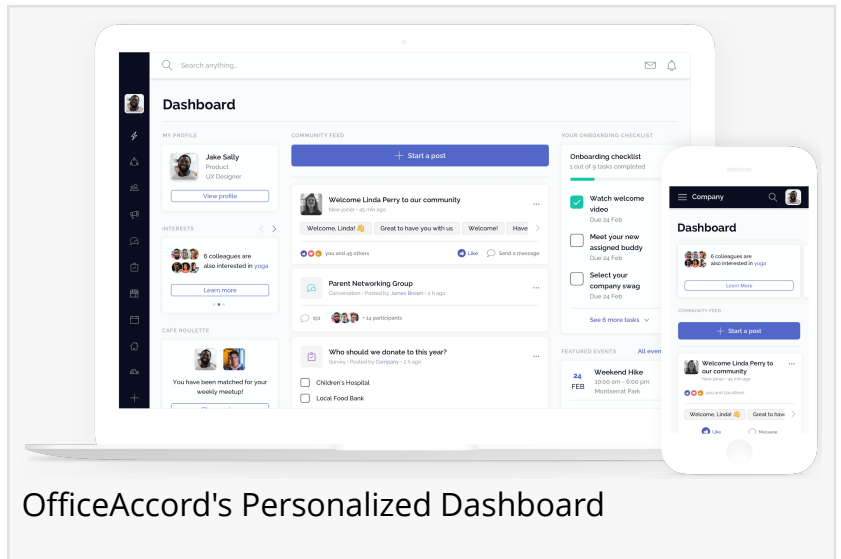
Search anything...

Dashboard

MY PROFILE

Jake Sally
Product
UX Designer

View profile

INTERESTS

6 colleagues are also interested in yoga

Learn more

CAFÉ ROULETTE

You have been matched for your weekly meetup!

COMMUNITY FEED

+ Start a post

Welcome Linda Perry to our community
New joiner • 45 min ago

Welcome, Linda! 👋 Great to have you with us Welcome! Have

you and 45 others Like Send a message

Parent Networking Group
Conversation • Posted by James Brown • 2 h ago

150 +14 participants

Who should we donate to this year?
Survey • Posted by Company • 2 h ago

Children's Hospital
Local Food Bank

YOUR ONBOARDING CHECKLIST

Onboarding checklist
1 out of 9 tasks completed

Watch welcome video
Due 24 Feb

Meet your new assigned buddy
Due 24 Feb

Select your company swag
Due 24 Feb

See 6 more tasks

FEATURED EVENTS All even

24 FEB Weekend Hike
10:00 am - 6:00 pm
Montserrat Park

Company

Dashboard

6 colleagues are also interested in yoga

Learn More

COMMUNITY FEED

+ Start a post

Welcome Linda Perry to our community
New joiner • 45 min ago

you and 124 others

Welcome, Linda! 👋 Great to have

Like Message

OfficeAccord's Personalized Dashboard